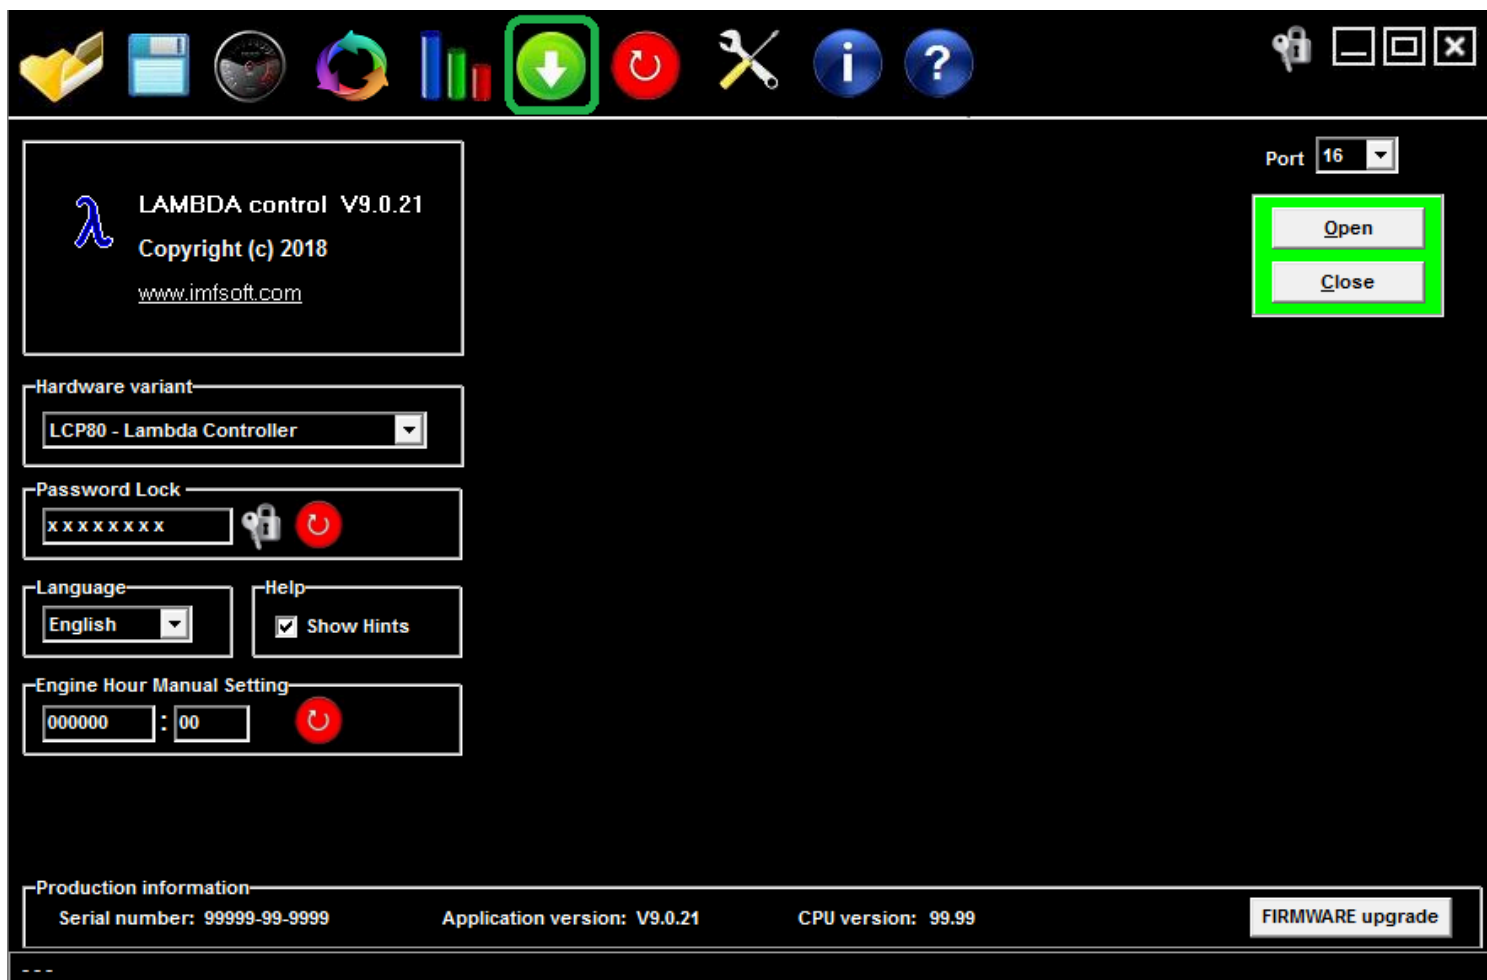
LAMBDA control V9.0.21
Copyright (c) 2018
www.imfsoft.com

Port 16

Open
Close

Hardware variant
LCP80 - Lambda Controller

Password Lock
xxxxxxxx

Language
English

Help
Show Hints

Engine Hour Manual Setting
000000 : 00

Production information
Serial number: 99999-99-9999
Application version: V9.0.21
CPU version: 99.99
FIRMWARE upgrade

---